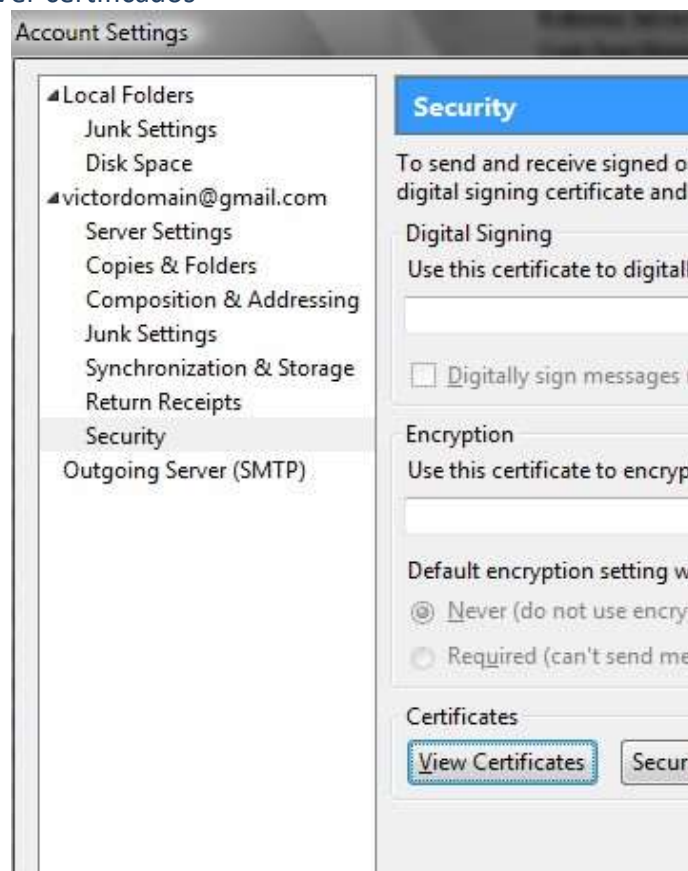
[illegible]

Account Settings

Local Folders
Junk Settings
Disk Space
victordomain@gmail.com
Server Settings
Copies & Folders
Composition & Addressing
Junk Settings
Synchronization & Storage
Return Receipts
Security
Outgoing Server (SMTP)

Security

To send and receive signed o
digital signing certificate and

Digital Signing
Use this certificate to digitall

Digitally sign messages

Encryption
Use this certificate to encryp

Default encryption setting w
Never (do not use encry
Required (can't send me

Certificates
View Certificates
Secur